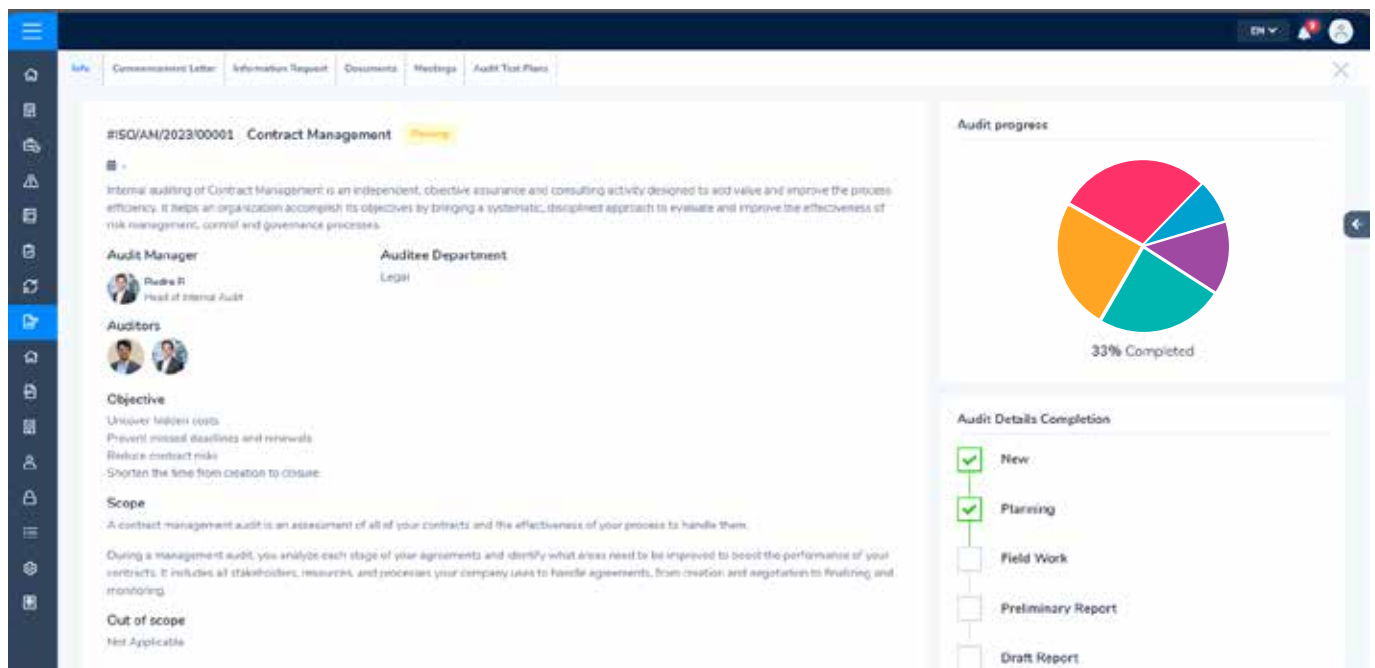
EN

Info | Commencement Letter | Information Request | Documents | Meetings | Audit Test Plans

#ISO/AM/2023/00001 Contract Management Planning

-

Internal auditing of Contract Management is an independent, objective assurance and consulting activity designed to add value and improve the process efficiency. It helps an organization accomplish its objectives by bringing a systematic, disciplined approach to evaluate and improve the effectiveness of risk management, control and governance processes.

Audit Manager

Rudra R
Head of Internal Audit

Auditee Department

Legal

Auditors

Objective

Uncover hidden costs
Prevent missed deadlines and renewals
Reduce contract risks
Shorten the time from creation to closure

Scope

A contract management audit is an assessment of all of your contracts and the effectiveness of your process to handle them.

During a management audit, you analyze each stage of your agreements and identify what areas need to be improved to boost the performance of your contracts. It includes all stakeholders, resources, and processes your company uses to handle agreements, from creation and negotiation to finalizing and monitoring.

Out of scope

Not Applicable

Audit progress

33% Completed

Audit Details Completion

New

Planning

Field Work

Preliminary Report

Draft Report